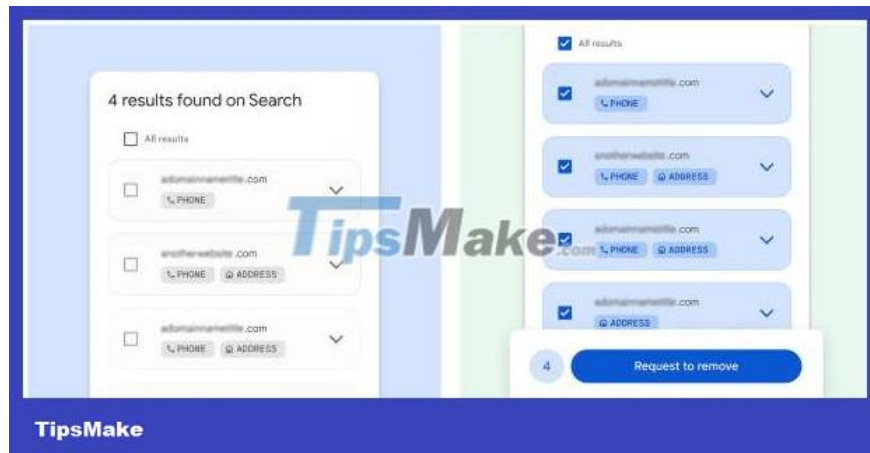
4 results found on Search

All results

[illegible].com
PHONE

anotherwebsite.com
PHONE ADDRESS

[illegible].com
PHONE ADDRESS

All results

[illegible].com
PHONE

anotherwebsite.com
PHONE ADDRESS

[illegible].com
PHONE ADDRESS

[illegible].com
ADDRESS

4 Request to remove

TipsMake.com

TipsMake